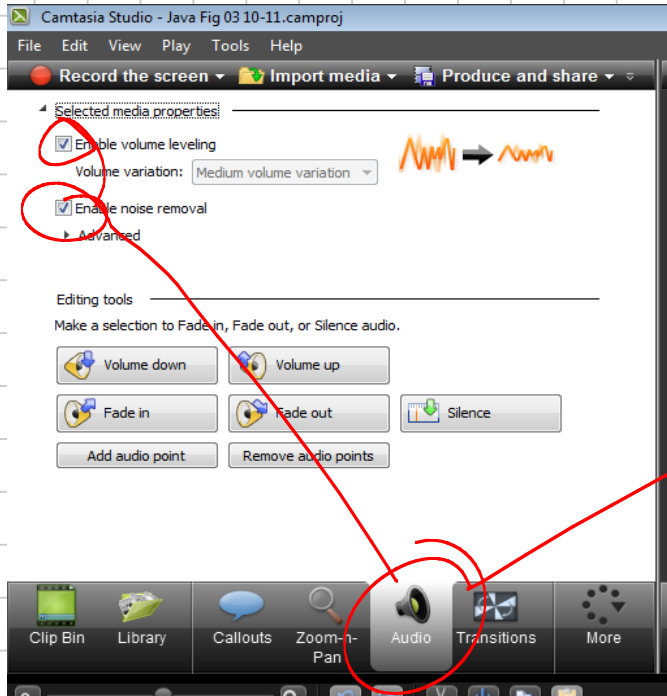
Camtasia Studio - Java Fig 03 10-11.camproj

File Edit View Play Tools Help

Record the screen ▾ Import media ▾ Produce and share ▾

Selected media properties

Enable volume leveling

Volume variation: Medium volume variation

Enable noise removal

Advanced

Editing tools

Make a selection to Fade in, Fade out, or Silence audio.

Volume down Volume up

Fade in Fade out Silence

Add audio point Remove audio points

Clip Bin Library Callouts Zoom-n-Pan Audio Transitions More